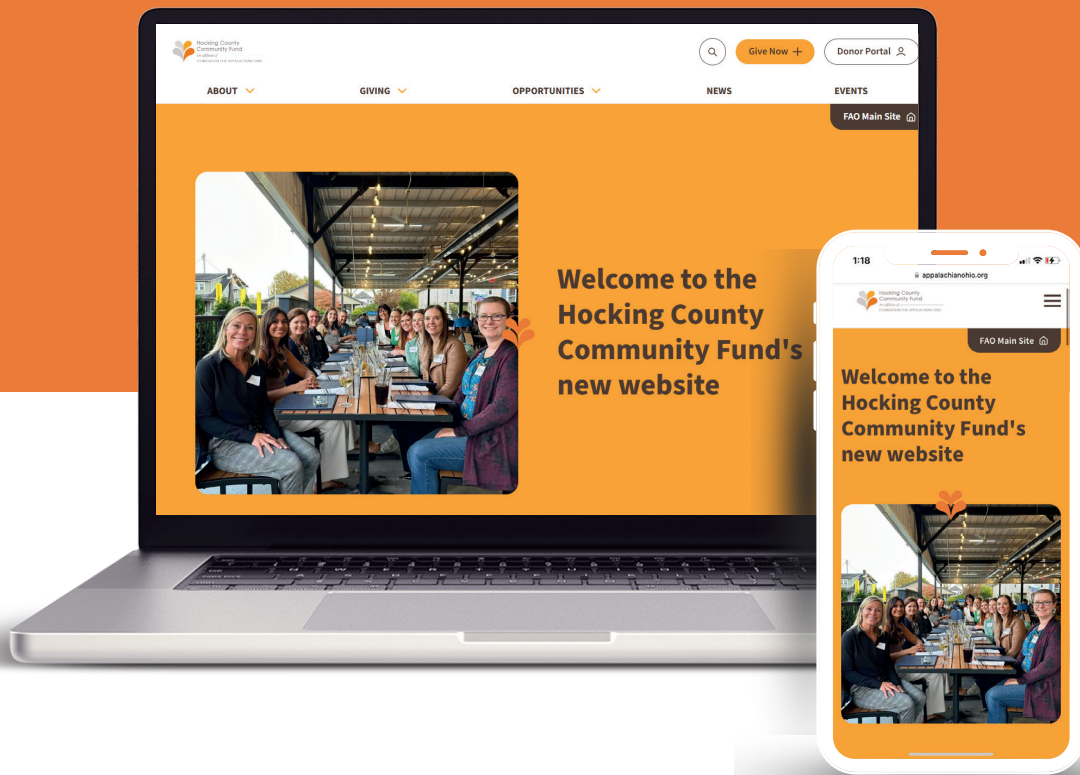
Hocking County Community Fund
an affiliate of
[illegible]

Give Now +
Donor Portal

ABOUT
GIVING
OPPORTUNITIES
NEWS
EVENTS

FAO Main Site

Welcome to the Hocking County Community Fund's new website

1:18
appalachianohio.org

Hocking County Community Fund
an affiliate of
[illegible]

FAO Main Site

Welcome to the Hocking County Community Fund's new website